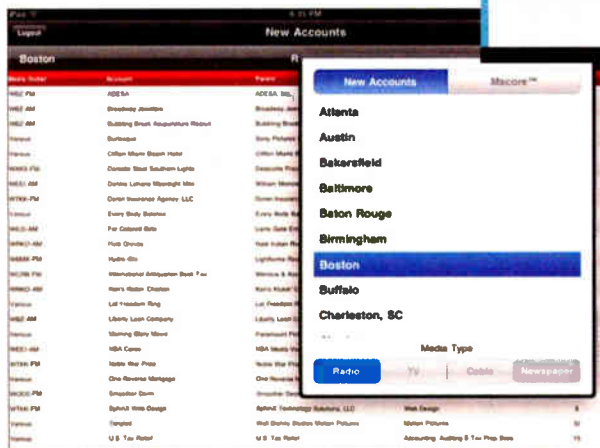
iPad
6:31 PM
Logout
New Accounts
Boston
Media Outlet
Account
Parent
New Accounts
Mscore™
Atlanta
Austin
Bakersfield
Baltimore
Baton Rouge
Birmingham
Boston
Buffalo
Charleston, SC
Media Type
Radio
TV
Cable
Newspaper
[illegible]